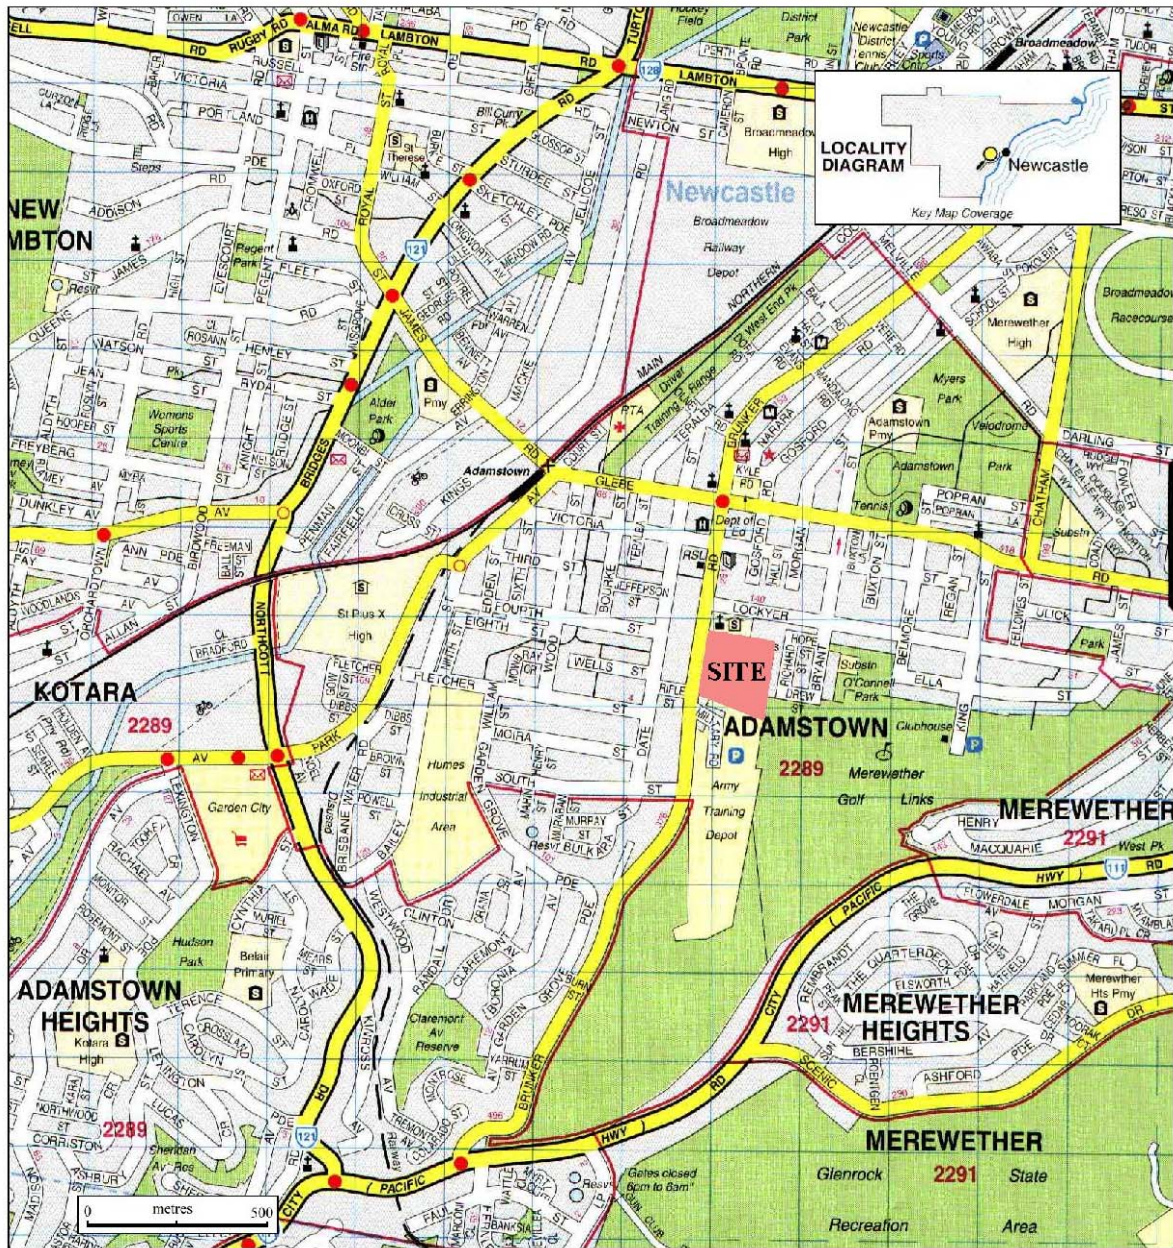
LOCALITY DIAGRAM
Newcastle
Key Map Coverage

NEW LAMBTON
KOTARA
2289
ADAMSTOWN HEIGHTS
2289
ADAMSTOWN
2289
SITE
MEREWETHER
2291
MEREWETHER HEIGHTS
2291
MEREWETHER
2291

Newcastle
Broadmeadow Railway Depot
Broadmeadow High
District Park
Newcastle District Tennis Club
Sports Centre
Broadmeadow Racecourse
Merewether High
Myers Park
Adamstown Pmy
Velodrome
Adamstown Park
Tennis
Adamstown
Alder Park
Pmy
Womens Sports Centre
Regent Park
St Therese
St Pius X High
Humes Industrial Area
Garden City
Hudson Park
Belair Primary
Kotara High
Claremont Av Reserve
Army Training Depot
Merewether Golf Links
Clubhouse
Substn
O'Connell Park
Dept of Ed
RSL
PTA
Merewether Hts Pmy
Glenrock State Recreation Area
Gates closed 6pm to 6am
Sheridan Av Res
Steps
Resvr
Bill Curry Park
Fire Stn

RUGBY RD
ALMA RD
LAMBTON RD
VICTORIA ST
PORTLAND PDE
RUSSELL ST
ROYAL ST
TURTON RD
NEWTON ST
LAMBTON ST
CAMERON ST
STURDEE ST
SKETCHLEY ST
GLOSSOP ST
BRIDGES RD
JAMES ST
NORTHERN Driver Training Range
MAIN
GLEBE RD
VICTORIA ST
BRUNKER RD
KYLE
NARARA
GOSFORD
DARLING ST
POPRAN ST
CHATHAM
ULICK
LOCKYER ST
FLETCHER ST
WELLS ST
DIBBS ST
BROWN ST
POWELL ST
BAILEY ST
SOUTH ST
MOIRA
MURRAY ST
BULKARA
CLINTON ST
CLAREMONT AV
WESTWOOD AV
MONTROSE ST
TREMONTE
CITY RD
PACIFIC HWY
NORTHCOTT DR
PARK AV
KOTARA
DUNKLEY AV
ANN PDE
WOODLANDS
ALLAN
BRADFORD
TERENCE
LUCAS
CORRISTON
ASHBURN
LEXINGTON
RACHAEL
MONITOR
CYNTHIA
MURIEL
WADE
CAROLYN
BELAIR
ADDISON RD
JAMES ST
FLEET ST
QUEENS
WATSON
HENLEY
JEAN
RYDAL ST
DENISON
KINGS
FAIRFIELD
PENMAN
CROSS
BIRDWOOD
ORCHARDTOWN RD
FREYBERG
HOOPER ST
EVESCOURT
REGENT
HOPE
RICHARDSON
BRYANT
DREW
ELLA
BELMORE
REGAN
BUXTON ST
KING
HENRY
MACQUARIE
MORGAN
FLOWERDALE AV
SCENIC
THE QUARTERDECK
REMBRANDT
ELSWORTH
BERSHIRE
ASHFORD
HATFIELD
PARKWOOD
SUMMER FL
MELVILLE
SCHOOL ST
POKOLBIN
THIRD
FOURTH
EIGHTH
SIXTH
EDDEN
BOURKE
JEFFERSON
TERALBA
DATE
RIFLE ST
HALL ST
GARDEN GROVE
WILLIAM
RAY
HENRY
RANDALL
BORONIA
YARRUM
KINROSS
WESTWOOD
Gordon
Hwy
West Pk
MEREWETHER
121
128
111

0 metres 500